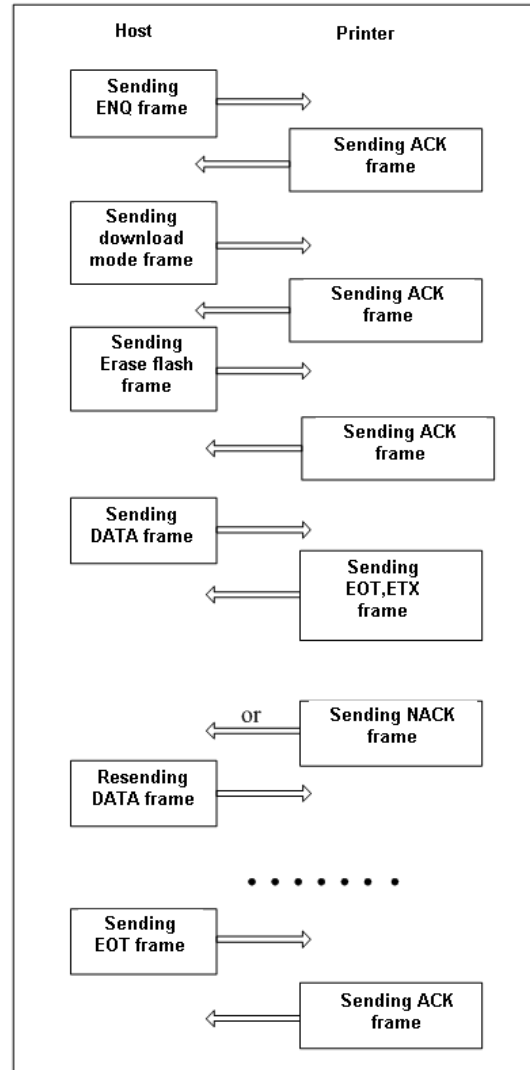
Host

Printer

Sending ENQ frame

Sending ACK frame

Sending download mode frame

Sending ACK frame

Sending Erase flash frame

Sending ACK frame

Sending DATA frame

Sending EOT,ETX frame

or

Sending NACK frame

Resending DATA frame

. . . . . . .

Sending EOT frame

Sending ACK frame